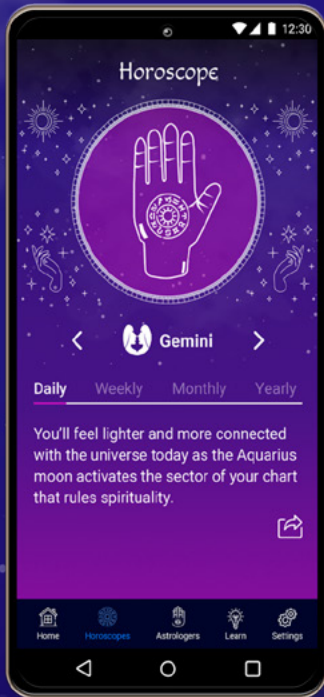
12:30

Horoscope

Gemini

Daily Weekly Monthly Yearly

You'll feel lighter and more connected with the universe today as the Aquarius moon activates the sector of your chart that rules spirituality.

Home Horoscopes Astrologers Learn Settings